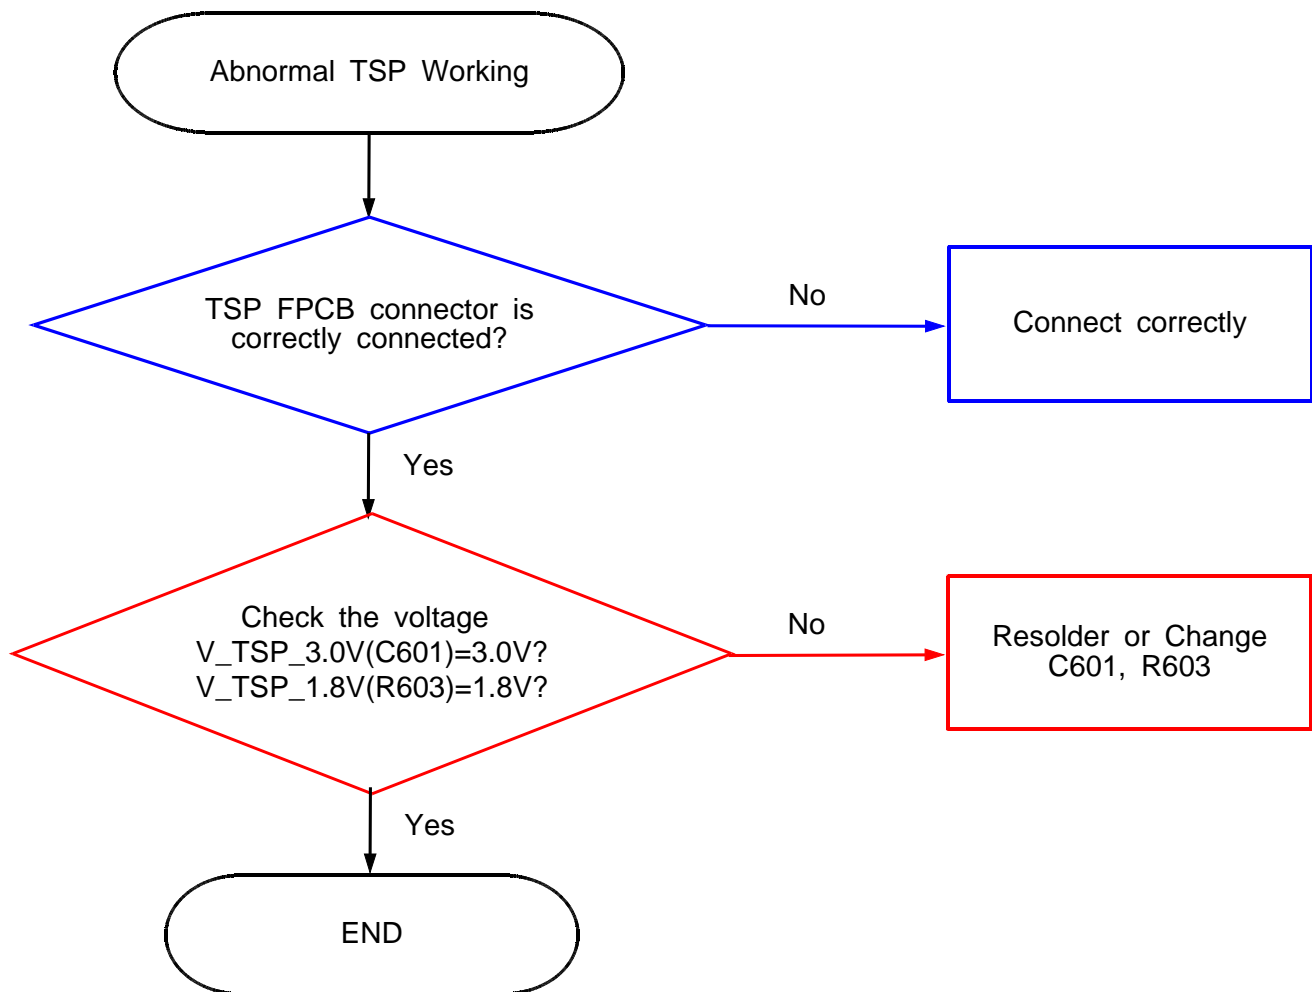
Abnormal TSP Working

TSP FPCB connector is correctly connected?

No

Connect correctly

Yes

Check the voltage
V_TSP_3.0V(C601)=3.0V?
V_TSP_1.8V(R603)=1.8V?

No

Resolder or Change
C601, R603

Yes

END